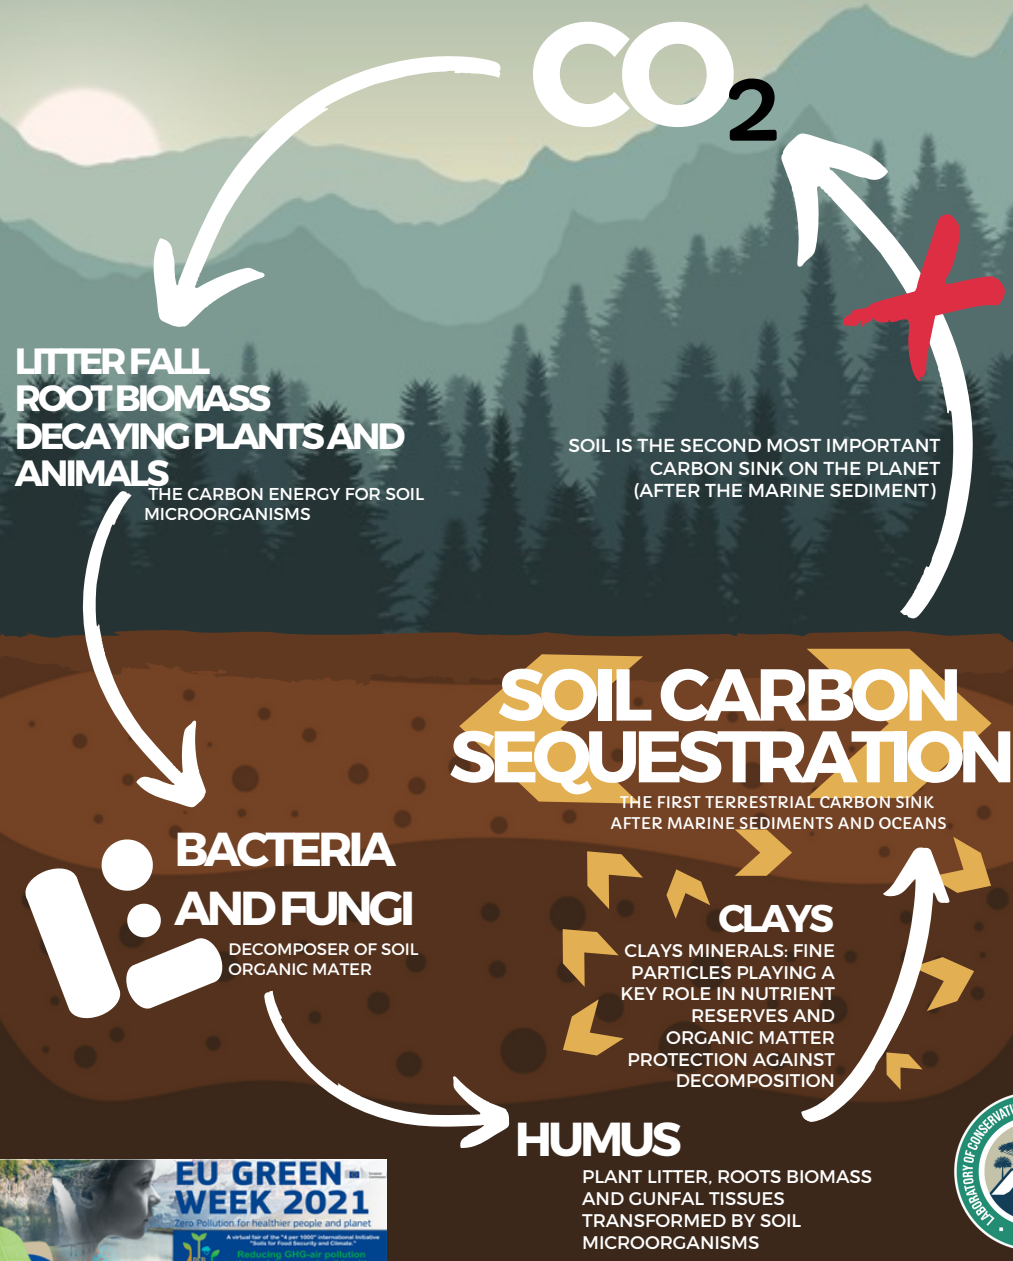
$CO_2$

LITTER FALL
ROOT BIOMASS
DECAYING PLANTS AND ANIMALS

THE CARBON ENERGY FOR SOIL MICROORGANISMS

SOIL IS THE SECOND MOST IMPORTANT CARBON SINK ON THE PLANET (AFTER THE MARINE SEDIMENT)

SOIL CARBON SEQUESTRATION

THE FIRST TERRESTRIAL CARBON SINK AFTER MARINE SEDIMENTS AND OCEANS

BACTERIA AND FUNGI

DECOMPOSER OF SOIL ORGANIC MATER

CLAYS

CLAYS MINERALS: FINE PARTICLES PLAYING A KEY ROLE IN NUTRIENT RESERVES AND ORGANIC MATTER PROTECTION AGAINST DECOMPOSITION

HUMUS

PLANT LITTER, ROOTS BIOMASS AND GUNFAL TISSUES TRANSFORMED BY SOIL MICROORGANISMS

EU GREEN WEEK 2021
Zero Pollution for healthier people and planet
A virtual fair of the "4 per 1000" international initiative "Soils for Food Security and Climate."
Reducing GHG-air pollution

LABORATORY OF CONSERVATI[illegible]